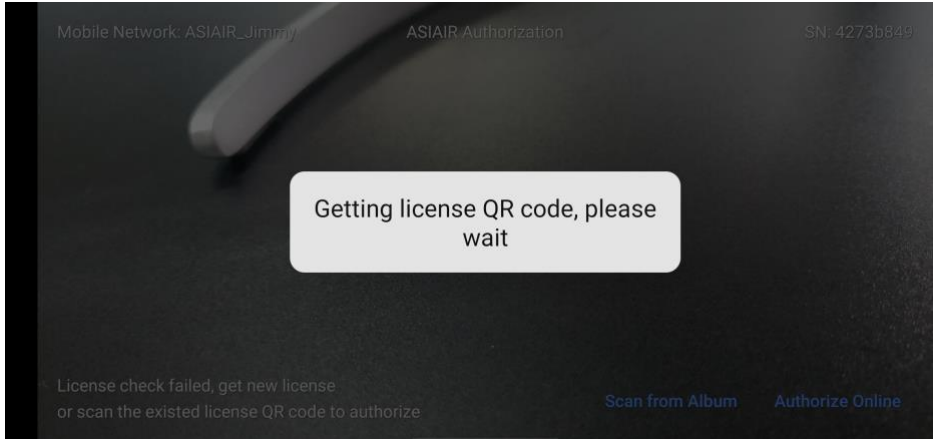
Mobile Network: ASIAIR_Jimmy

ASIAIR Authorization

SN: 4273b849

Getting license QR code, please wait

License check failed, get new license
or scan the existed license QR code to authorize

Scan from Album

Authorize Online